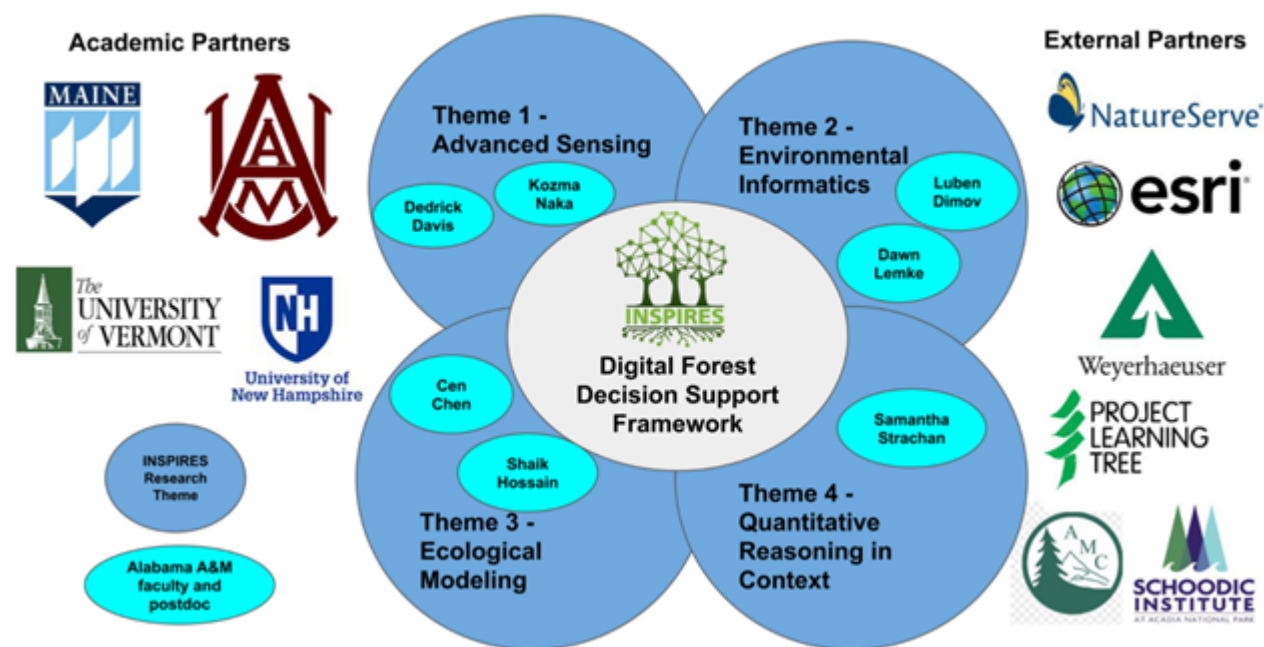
Academic Partners

MAINE

A M

The UNIVERSITY of VERMONT

NH

University of New Hampshire

INSPIRES Research Theme

Alabama A&M faculty and postdoc

Theme 1 - Advanced Sensing

Dedrick Davis

Kozma Naka

Theme 2 - Environmental Informatics

Luben Dimov

Dawn Lemke

INSPIRES

Digital Forest Decision Support Framework

Theme 3 - Ecological Modeling

Cen Chen

Shaik Hossain

Theme 4 - Quantitative Reasoning in Context

Samantha Strachan

External Partners

NatureServe

esri

Weyerhaeuser

PROJECT LEARNING TREE

AMC

SCHOODIC INSTITUTE AT ACADIA NATIONAL PARK